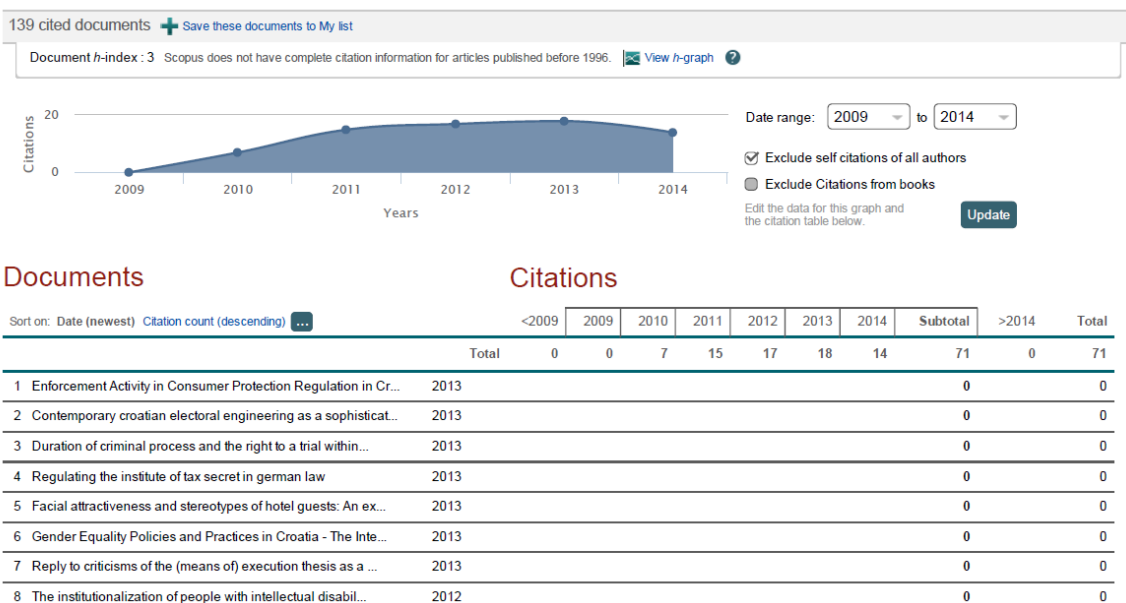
139 cited documents Save these documents to My list

Document h-index : 3 Scopus does not have complete citation information for articles published before 1996. View h-graph ?

20
Citations
0
2009 2010 2011 2012 2013 2014
Years

Date range: 2009 to 2014

Exclude self citations of all authors

Exclude Citations from books

Edit the data for this graph and the citation table below.

Update

Documents

Citations

Sort on: Date (newest) Citation count (descending) ...

| | | <2009 | 2009 | 2010 | 2011 | 2012 | 2013 | 2014 | Subtotal | >2014 | Total |
|---|---|---|---|---|---|---|---|---|---|---|---|
| Total | | 0 | 0 | 7 | 15 | 17 | 18 | 14 | 71 | 0 | 71 |
| 1 Enforcement Activity in Consumer Protection Regulation in Cr... | 2013 | | | | | | | | 0 | | 0 |
| 2 Contemporary croatian electoral engineering as a sophisticat... | 2013 | | | | | | | | 0 | | 0 |
| 3 Duration of criminal process and the right to a trial within... | 2013 | | | | | | | | 0 | | 0 |
| 4 Regulating the institute of tax secret in german law | 2013 | | | | | | | | 0 | | 0 |
| 5 Facial attractiveness and stereotypes of hotel guests: An ex... | 2013 | | | | | | | | 0 | | 0 |
| 6 Gender Equality Policies and Practices in Croatia - The Inte... | 2013 | | | | | | | | 0 | | 0 |
| 7 Reply to criticisms of the (means of) execution thesis as a ... | 2013 | | | | | | | | 0 | | 0 |
| 8 The institutionalization of people with intellectual disabil... | 2012 | | | | | | | | 0 | | 0 |